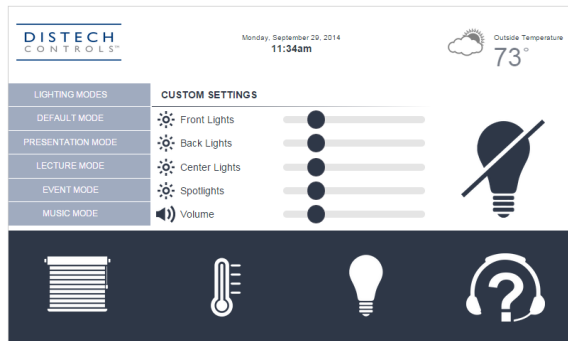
DISTECH CONTROLS™

Monday, September 29, 2014
11:34am

Outside Temperature
73°

LIGHTING MODES
DEFAULT MODE
PRESENTATION MODE
LECTURE MODE
EVENT MODE
MUSIC MODE

CUSTOM SETTINGS
Front Lights
Back Lights
Center Lights
Spotlights
Volume